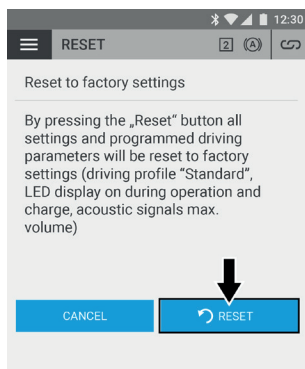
12:30

RESET 2 (A)

Reset to factory settings

By pressing the „Reset" button all settings and programmed driving parameters will be reset to factory settings (driving profile "Standard", LED display on during operation and charge, acoustic signals max. volume)

CANCEL

RESET